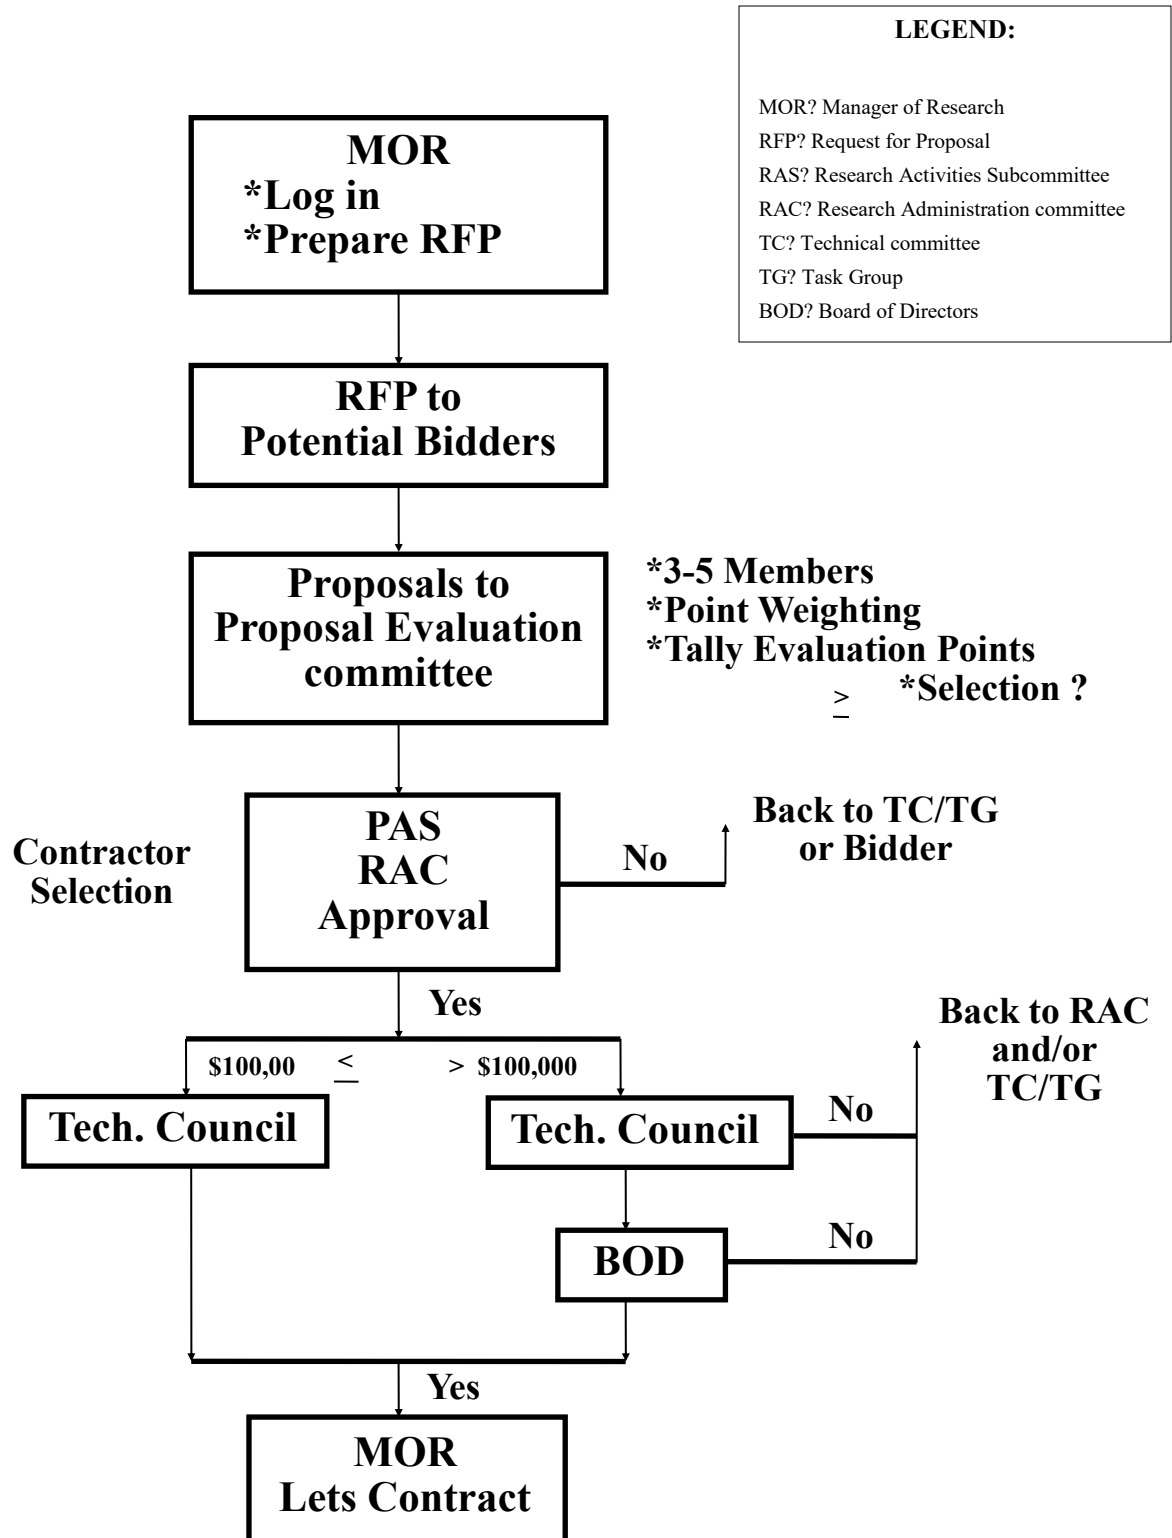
LEGEND:

MOR? Manager of Research
RFP? Request for Proposal
RAS? Research Activities Subcommittee
RAC? Research Administration committee
TC? Technical committee
TG? Task Group
BOD? Board of Directors

MOR
*Log in
*Prepare RFP

RFP to Potential Bidders

Proposals to Proposal Evaluation committee

*3-5 Members
*Point Weighting
*Tally Evaluation Points
$\geq$ *Selection ?

Contractor Selection

PAS
RAC
Approval

No

Back to TC/TG or Bidder

Yes

\$100,00 $\leq$

> \$100,000

Tech. Council

Tech. Council

No

Back to RAC and/or TC/TG

BOD

No

Yes

MOR
Lets Contract